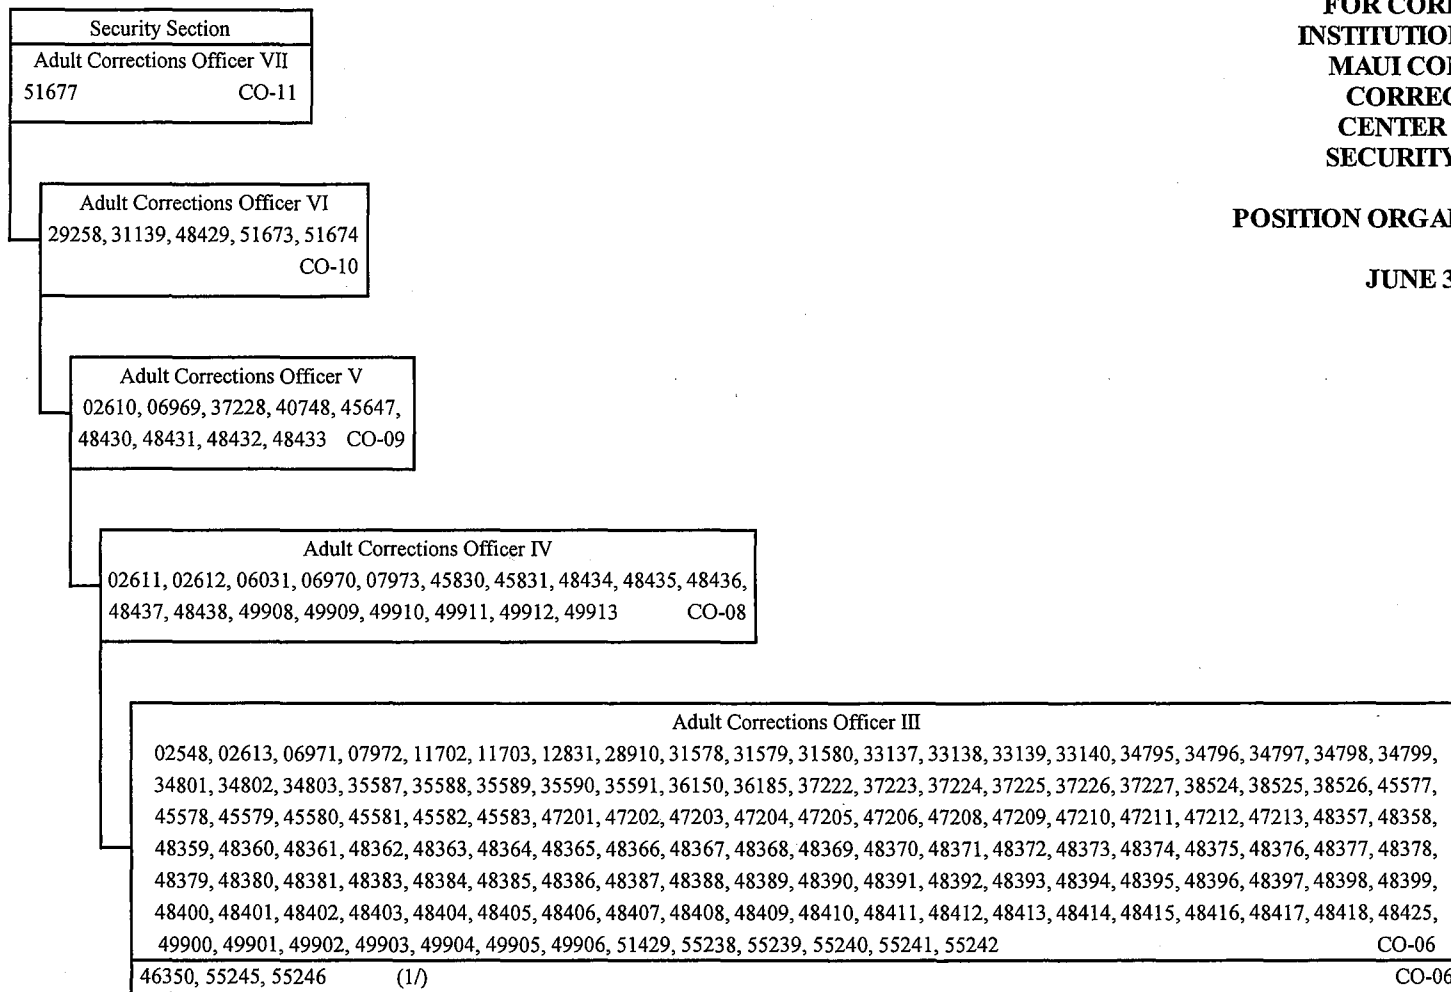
FOR CORI
INSTITUTIO
MAUI CO
CORREC
CENTER
SECURIT

POSITION ORGA

JUNE 3

Security Section
Adult Corrections Officer VII
51677 CO-11

Adult Corrections Officer VI
29258, 31139, 48429, 51673, 51674
CO-10

Adult Corrections Officer V
02610, 06969, 37228, 40748, 45647, 48430, 48431, 48432, 48433 CO-09

Adult Corrections Officer IV
02611, 02612, 06031, 06970, 07973, 45830, 45831, 48434, 48435, 48436, 48437, 48438, 49908, 49909, 49910, 49911, 49912, 49913 CO-08

Adult Corrections Officer III
02548, 02613, 06971, 07972, 11702, 11703, 12831, 28910, 31578, 31579, 31580, 33137, 33138, 33139, 33140, 34795, 34796, 34797, 34798, 34799, 34801, 34802, 34803, 35587, 35588, 35589, 35590, 35591, 36150, 36185, 37222, 37223, 37224, 37225, 37226, 37227, 38524, 38525, 38526, 45577, 45578, 45579, 45580, 45581, 45582, 45583, 47201, 47202, 47203, 47204, 47205, 47206, 47208, 47209, 47210, 47211, 47212, 47213, 48357, 48358, 48359, 48360, 48361, 48362, 48363, 48364, 48365, 48366, 48367, 48368, 48369, 48370, 48371, 48372, 48373, 48374, 48375, 48376, 48377, 48378, 48379, 48380, 48381, 48383, 48384, 48385, 48386, 48387, 48388, 48389, 48390, 48391, 48392, 48393, 48394, 48395, 48396, 48397, 48398, 48399, 48400, 48401, 48402, 48403, 48404, 48405, 48406, 48407, 48408, 48409, 48410, 48411, 48412, 48413, 48414, 48415, 48416, 48417, 48418, 48425, 49900, 49901, 49902, 49903, 49904, 49905, 49906, 51429, 55238, 55239, 55240, 55241, 55242 CO-06
46350, 55245, 55246 (1/) CO-06